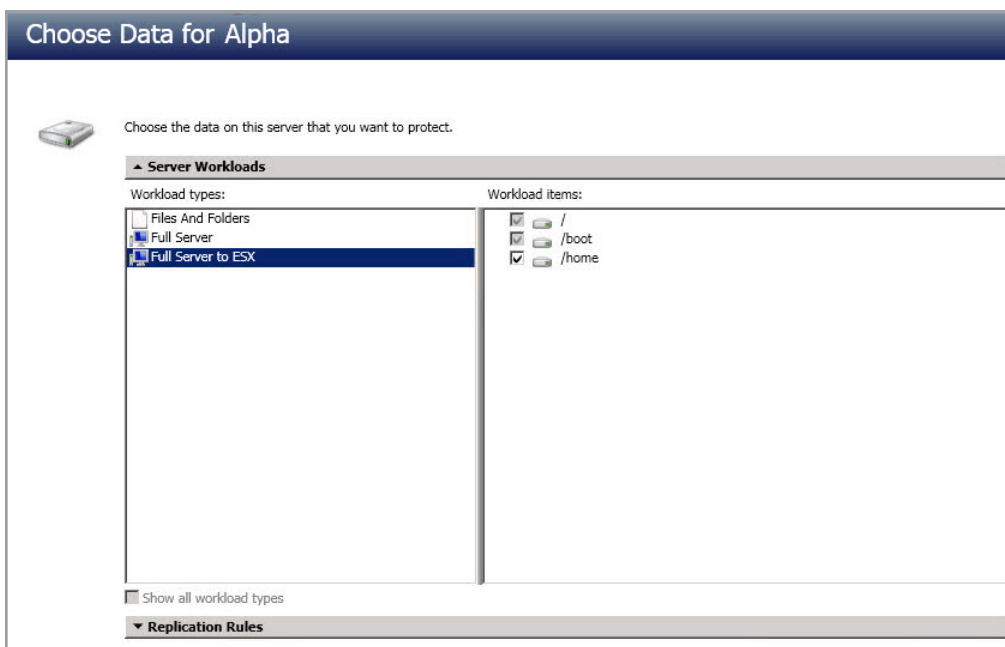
Choose Data for Alpha

Choose the data on this server that you want to protect.

▲ Server Workloads

Workload types:

Files And Folders
Full Server
Full Server to ESX

Workload items:

/
/boot
/home

Show all workload types

▼ Replication Rules